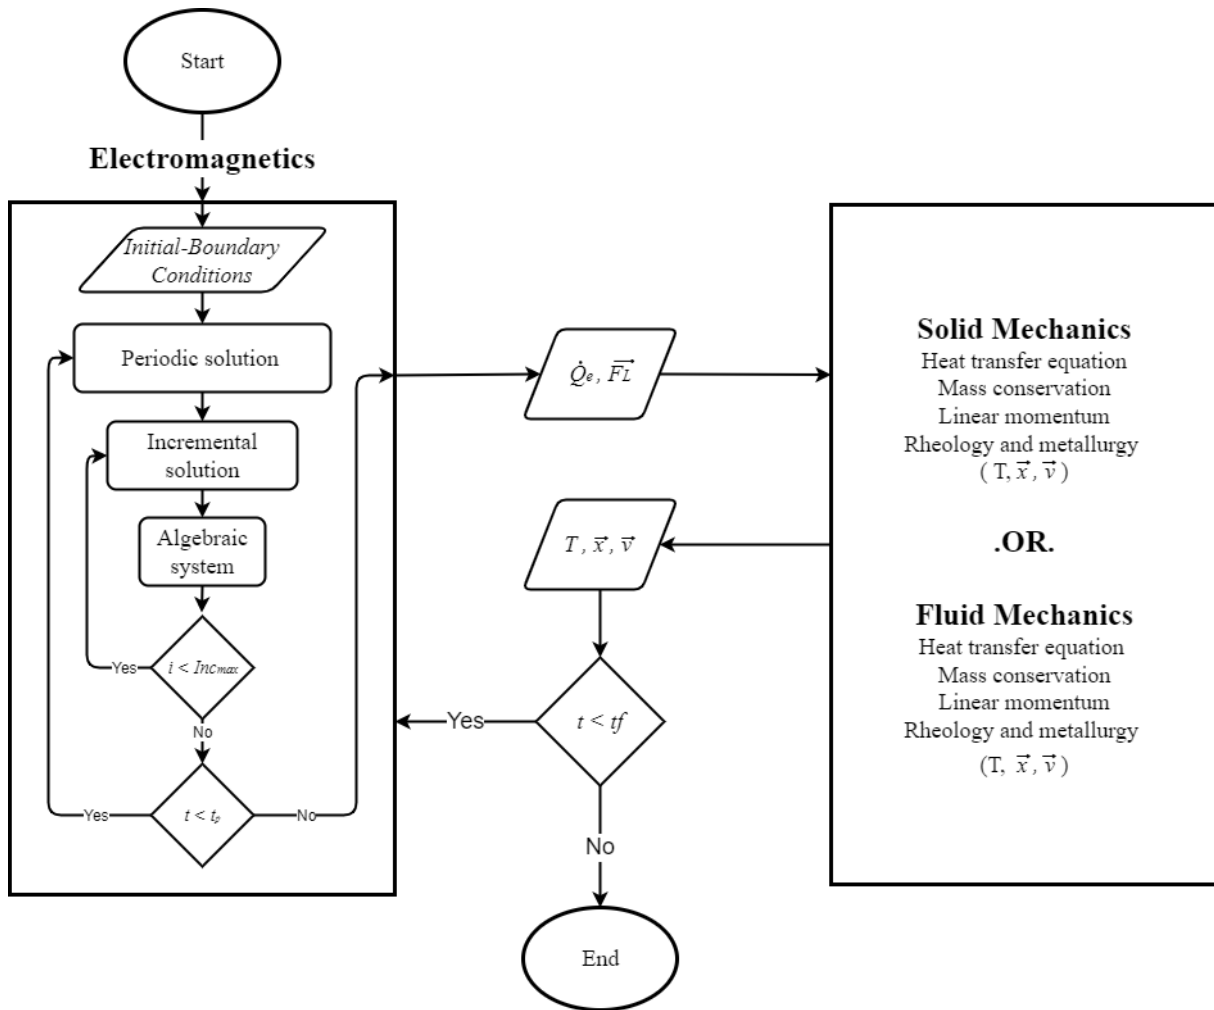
Start

Electromagnetics

Initial-Boundary Conditions

Periodic solution

Incremental solution

Algebraic system

Yes

$i < Inc_{max}$

No

Yes

$t < t_p$

No

$\dot{Q}_e$, $\vec{F_L}$

Solid Mechanics
Heat transfer equation
Mass conservation
Linear momentum
Rheology and metallurgy
( T, $\vec{x}$, $\vec{v}$ )

$T$ , $\vec{x}$, $\vec{v}$

.OR.

Fluid Mechanics
Heat transfer equation
Mass conservation
Linear momentum
Rheology and metallurgy
(T, $\vec{x}$, $\vec{v}$ )

Yes

$t < tf$

No

End